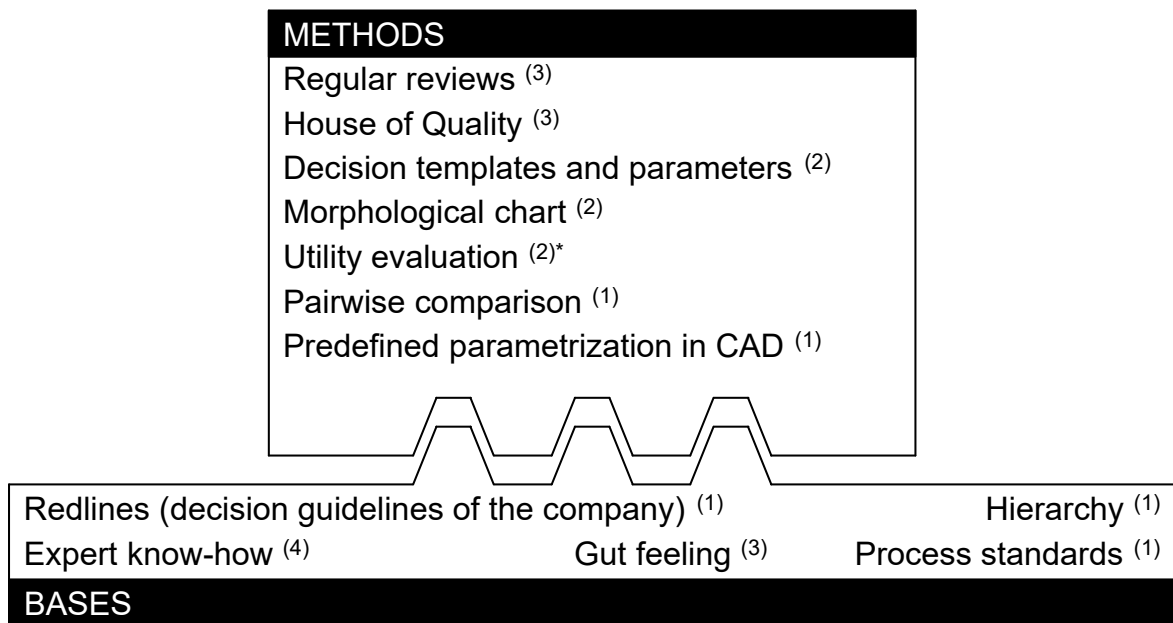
METHODS

Regular reviews $^{(3)}$

House of Quality $^{(3)}$

Decision templates and parameters $^{(2)}$

Morphological chart $^{(2)}$

Utility evaluation $^{(2)*}$

Pairwise comparison $^{(1)}$

Predefined parametrization in CAD $^{(1)}$

Redlines (decision guidelines of the company) $^{(1)}$

Hierarchy $^{(1)}$

Expert know-how $^{(4)}$

Gut feeling $^{(3)}$

Process standards $^{(1)}$

BASES